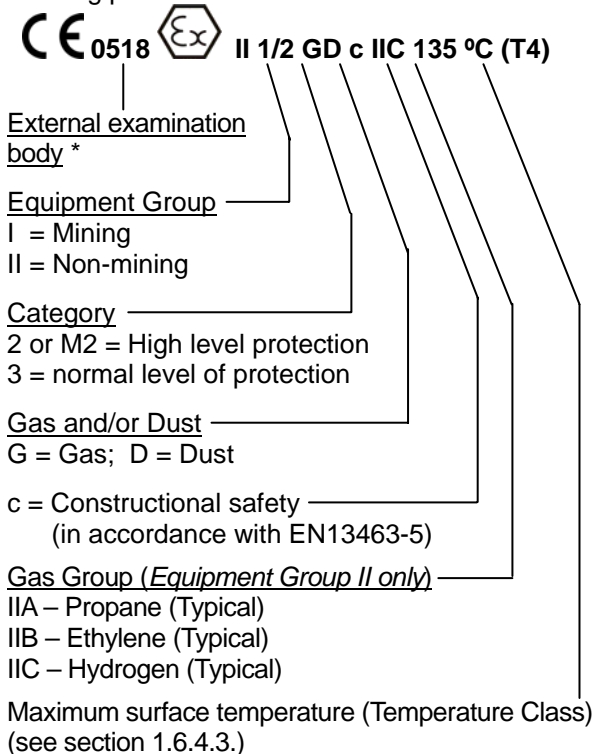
CE 0518 Ex II 1/2 GD c IIC 135 ºC (T4)

External examination body *

Equipment Group
I = Mining
II = Non-mining

Category
2 or M2 = High level protection
3 = normal level of protection

Gas and/or Dust
G = Gas; D = Dust

c = Constructional safety
(in accordance with EN13463-5)

Gas Group (Equipment Group II only)
IIA – Propane (Typical)
IIB – Ethylene (Typical)
IIC – Hydrogen (Typical)

Maximum surface temperature (Temperature Class)
(see section 1.6.4.3.)